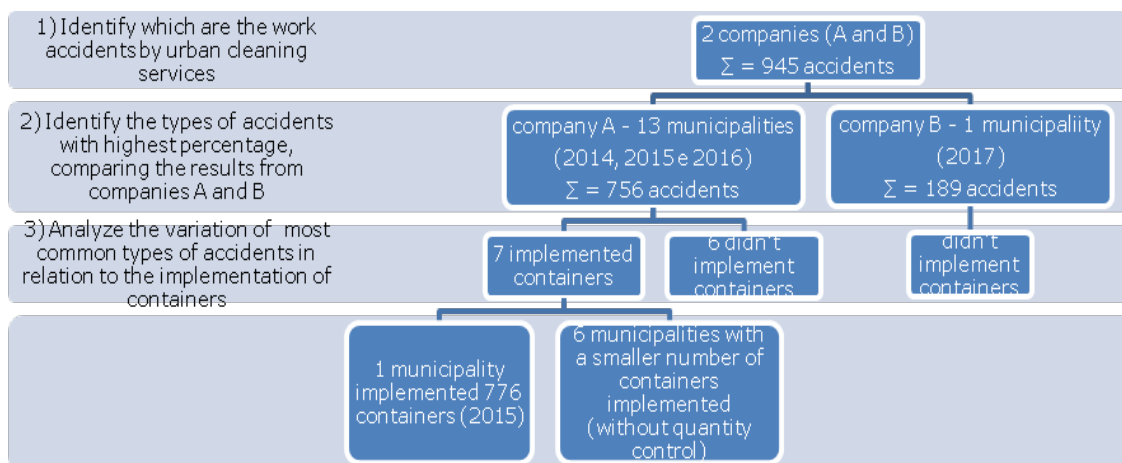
1) Identify which are the work accidents by urban cleaning services

2 companies (A and B)
$\sum = 945$ accidents

2) Identify the types of accidents with highest percentage, comparing the results from companies A and B

company A - 13 municipalities
(2014, 2015 e 2016)
$\sum = 756$ accidents

company B - 1 municipaliity
(2017)
$\sum = 189$ accidents

3) Analyze the variation of most common types of accidents in relation to the implementation of containers

7 implemented containers

6 didn't implement containers

didn't implement containers

1 municipality implemented 776 containers (2015)

6 municipalities with a smaller number of containers implemented (without quantity control)